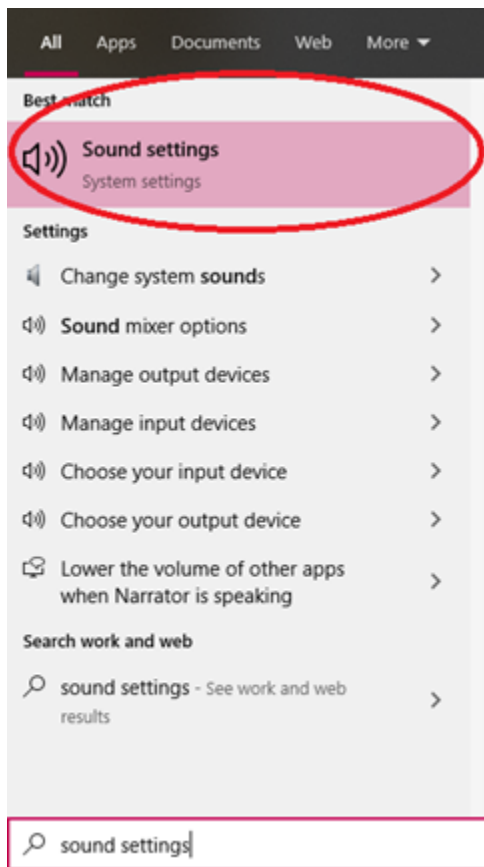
All Apps Documents Web More

Best match

Sound settings
System settings

Settings

Change system sounds >

Sound mixer options >

Manage output devices >

Manage input devices >

Choose your input device >

Choose your output device >

Lower the volume of other apps when Narrator is speaking >

Search work and web

sound settings - See work and web results >

sound settings